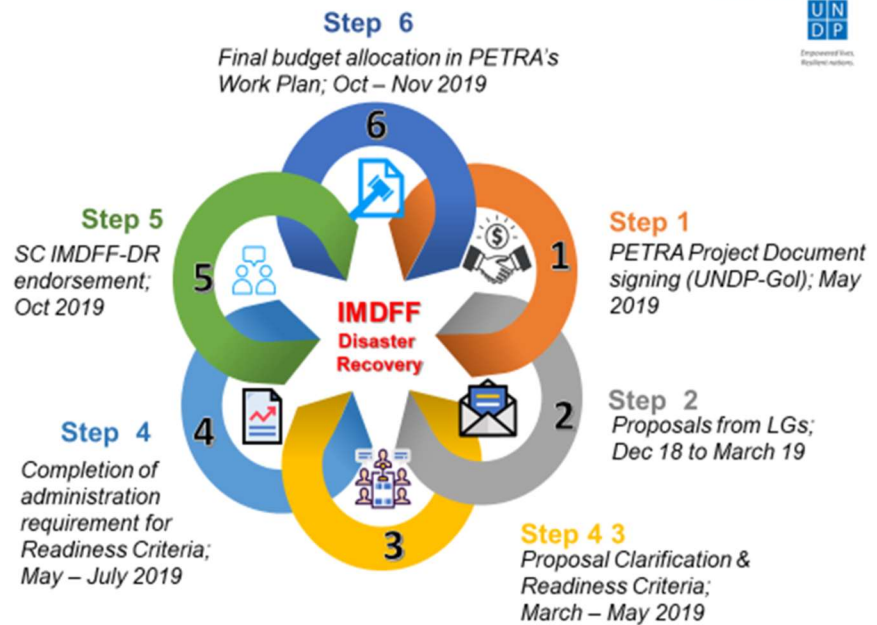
Step 6
Final budget allocation in PETRA's Work Plan; Oct – Nov 2019

U N
D P
Empowered lives.
Resilient nations.

6

Step 5
SC IMDFF-DR endorsement; Oct 2019

5

IMDFF
Disaster
Recovery

Step 1
PETRA Project Document signing (UNDP-GoI); May 2019

1

Step 2
Proposals from LGs; Dec 18 to March 19

2

Step 4
Completion of administration requirement for Readiness Criteria; May – July 2019

4

3

Step 4 3
Proposal Clarification & Readiness Criteria; March – May 2019